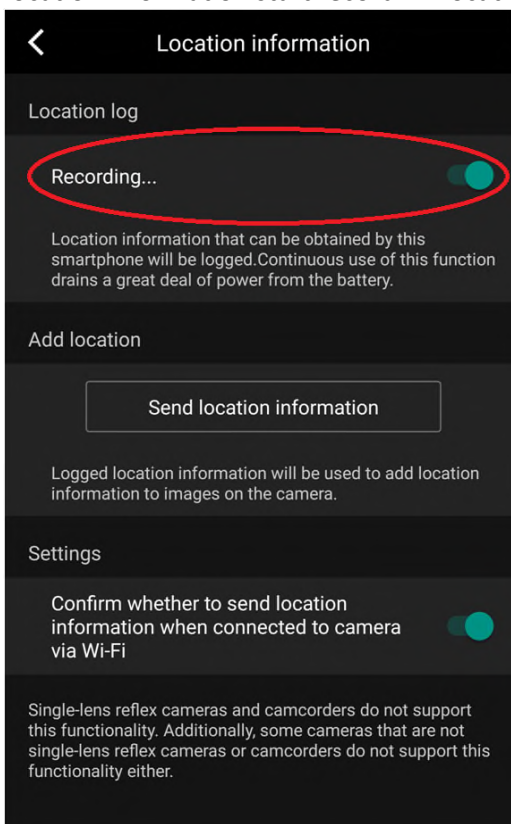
Location information

Location log

Recording...

Location information that can be obtained by this smartphone will be logged.Continuous use of this function drains a great deal of power from the battery.

Add location

Send location information

Logged location information will be used to add location information to images on the camera.

Settings

Confirm whether to send location information when connected to camera via Wi-Fi

Single-lens reflex cameras and camcorders do not support this functionality. Additionally, some cameras that are not single-lens reflex cameras or camcorders do not support this functionality either.